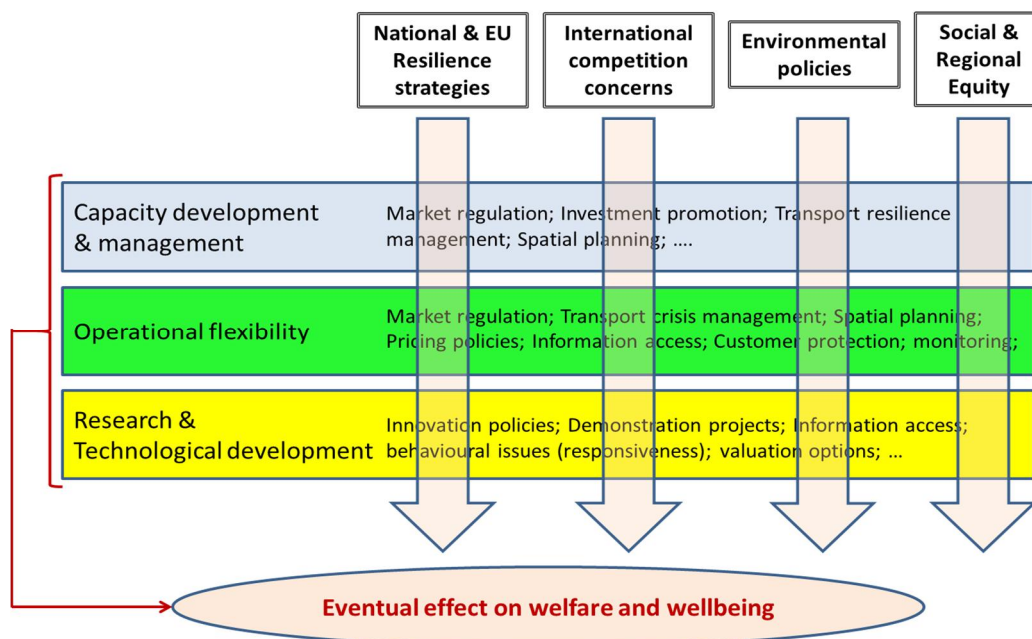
National & EU Resilience strategies

International competition concerns

Environmental policies

Social & Regional Equity

Capacity development & management

Market regulation; Investment promotion; Transport resilience management; Spatial planning; ….

Operational flexibility

Market regulation; Transport crisis management; Spatial planning; Pricing policies; Information access; Customer protection; monitoring;

Research & Technological development

Innovation policies; Demonstration projects; Information access; behavioural issues (responsiveness); valuation options; …

Eventual effect on welfare and wellbeing